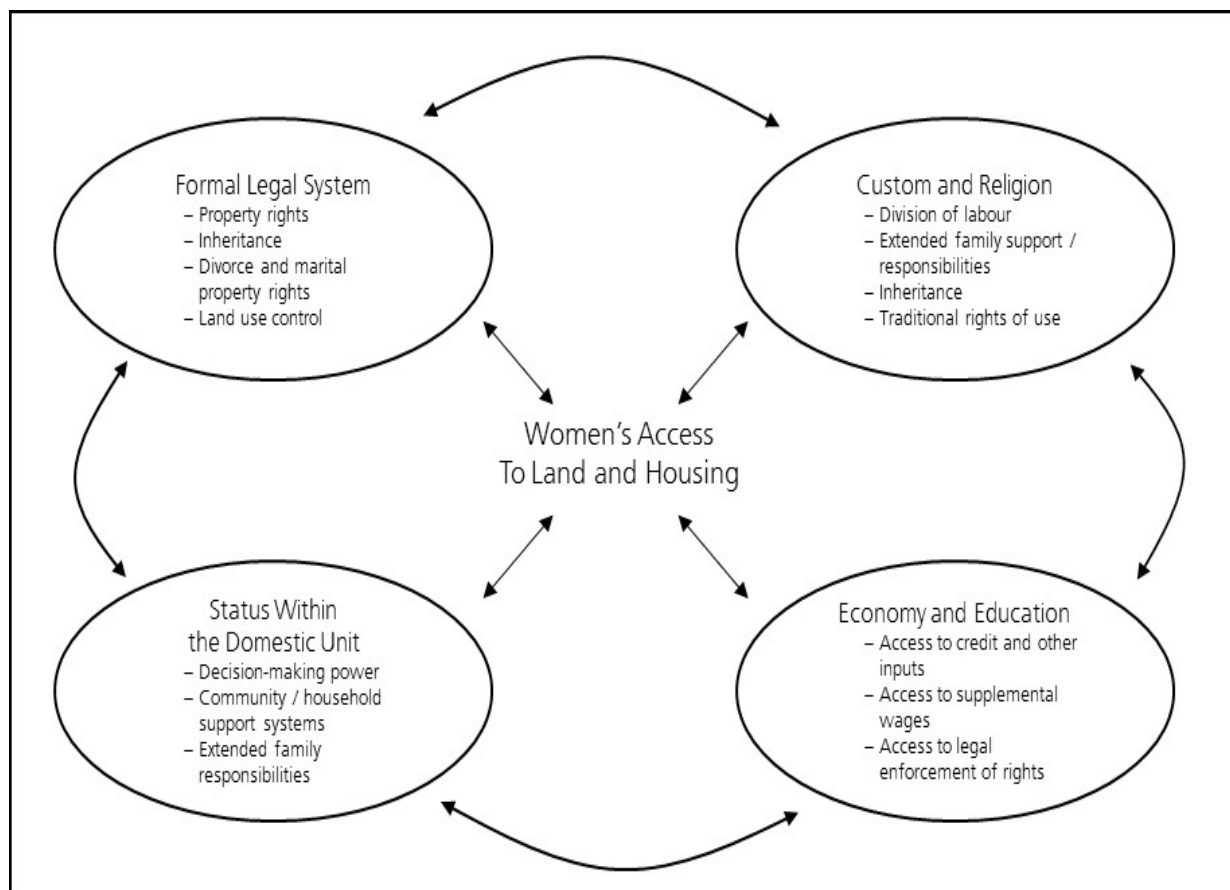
Formal Legal System
– Property rights
– Inheritance
– Divorce and marital property rights
– Land use control

Custom and Religion
– Division of labour
– Extended family support / responsibilities
– Inheritance
– Traditional rights of use

Women's Access
To Land and Housing

Status Within
the Domestic Unit
– Decision-making power
– Community / household support systems
– Extended family responsibilities

Economy and Education
– Access to credit and other inputs
– Access to supplemental wages
– Access to legal enforcement of rights